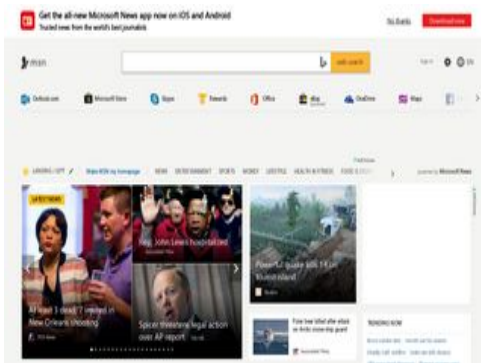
Get the all-new Microsoft News app now on iOS and Android
Trusted news from the world's best journalists

No thanks

Download now

msn

web search

Outlook.com

Microsoft Store

Skype

Rewards

Office

eBay

OneDrive

Maps

LANSING / 43°F

Make MSN my homepage

NEWS

ENTERTAINMENT

SPORTS

MONEY

LIFESTYLE

HEALTH & FITNESS

FOOD & DRINK

powered by Microsoft News

LATEST NEWS

At least 3 dead, 7 injured in New Orleans shooting

Rep. John Lewis hospitalized

Associated Press

Spicer threatens legal action over AP report

Powerful quake kills 14 in Russian island

TRENDING NOW